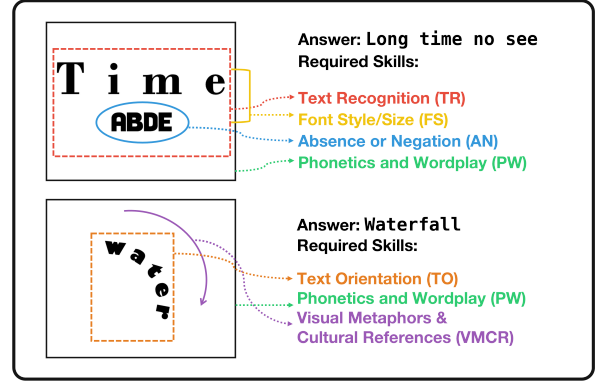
T i m e
ABDE

Answer: Long time no see
Required Skills:
Text Recognition (TR)
Font Style/Size (FS)
Absence or Negation (AN)
Phonetics and Wordplay (PW)

water

Answer: Waterfall
Required Skills:
Text Orientation (TO)
Phonetics and Wordplay (PW)
Visual Metaphors & Cultural References (VMCR)